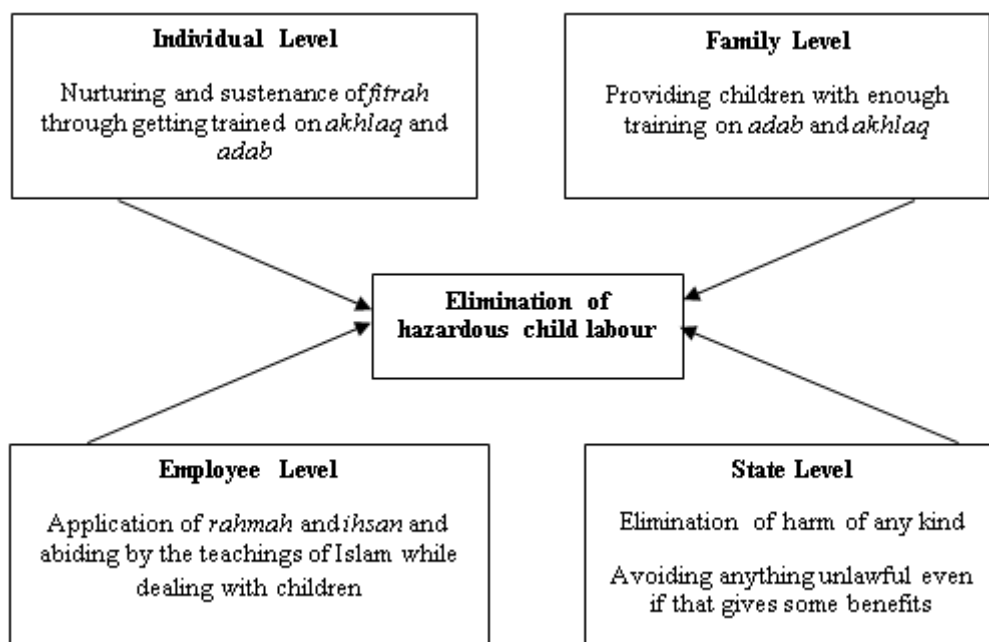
Individual Level

Nurturing and sustenance of fitrah through getting trained on akhlaq and adab

Family Level

Providing children with enough training on adab and akhlaq

Elimination of hazardous child labour

Employee Level

Application of rahmah and ihsan and abiding by the teachings of Islam while dealing with children

State Level

Elimination of harm of any kind

Avoiding anything unlawful even if that gives some benefits